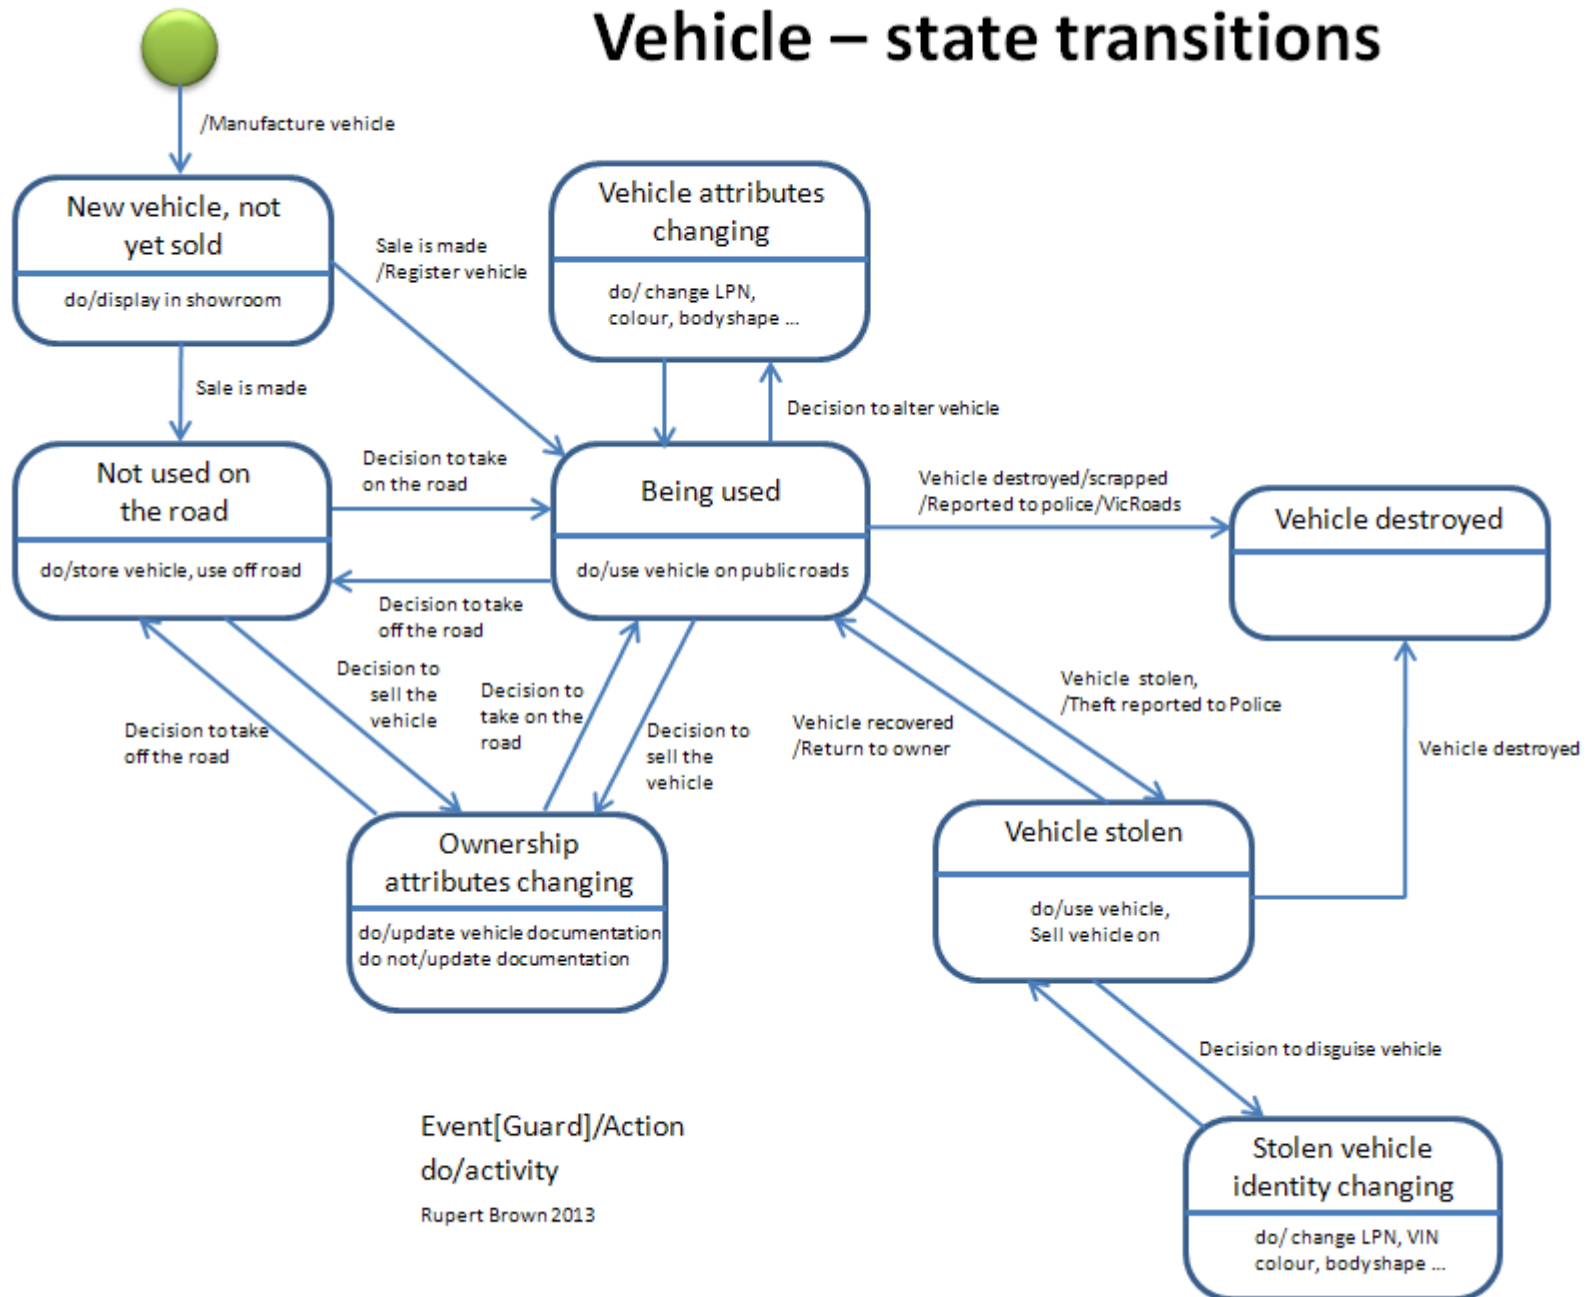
Vehicle – state transitions

/Manufacture vehicle

New vehicle, not yet sold

do/display in showroom

Sale is made /Register vehicle

Vehicle attributes changing

do/ change LPN, colour, bodyshape ...

Sale is made

Decision to alter vehicle

Not used on the road

do/store vehicle, use off road

Decision to take on the road

Being used

do/use vehicle on public roads

Vehicle destroyed/scrapped /Reported to police/VicRoads

Vehicle destroyed

Decision to take off the road

Decision to sell the vehicle

Decision to take on the road

Decision to sell the vehicle

Decision to take off the road

Vehicle recovered /Return to owner

Vehicle stolen, /Theft reported to Police

Vehicle destroyed

Ownership attributes changing

do/update vehicle documentation
do not/update documentation

Vehicle stolen

do/use vehicle, Sell vehicle on

Decision to disguise vehicle

Event[Guard]/Action
do/activity

Rupert Brown 2013

Stolen vehicle identity changing

do/ change LPN, VIN colour, bodyshape ...